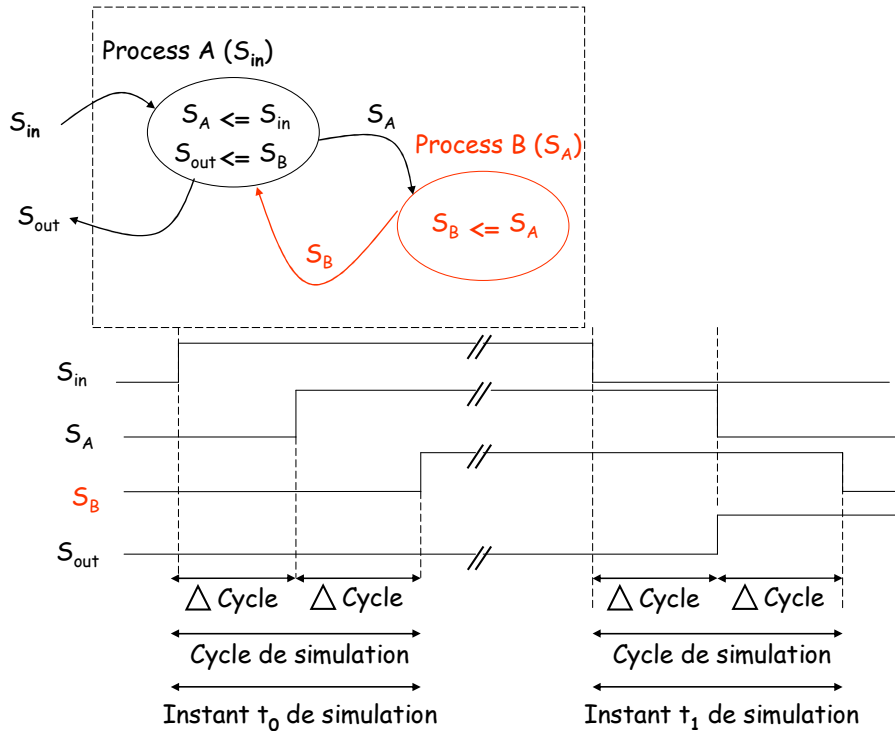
Process A ($S_{in}$)

$S_{in}$

$S_A <= S_{in}$
$S_{out} <= S_B$

$S_A$

Process B ($S_A$)

$S_{out}$

$S_B <= S_A$

$S_B$

$S_{in}$

$S_A$

$S_B$

$S_{out}$

△ Cycle △ Cycle

Cycle de simulation

Instant $t_0$ de simulation

△ Cycle △ Cycle

Cycle de simulation

Instant $t_1$ de simulation